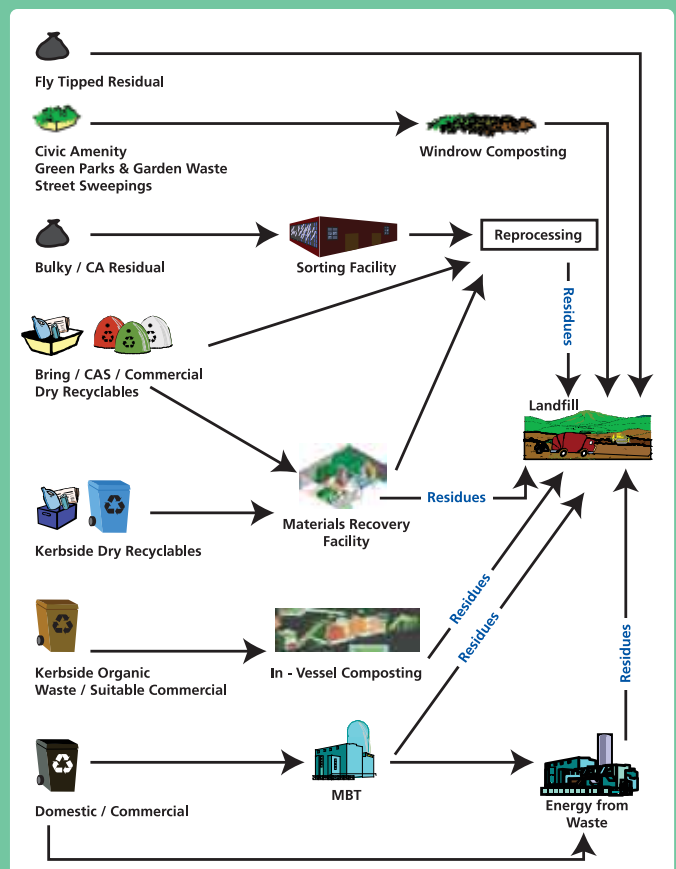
Fly Tipped Residual

Civic Amenity
Green Parks & Garden Waste
Street Sweepings

Windrow Composting

Bulky / CA Residual

Sorting Facility

Reprocessing

Residues

Bring / CAS / Commercial
Dry Recyclables

Landfill

Residues

Kerbside Dry Recyclables

Materials Recovery
Facility

Residues

Residues

Kerbside Organic
Waste / Suitable Commercial

In - Vessel Composting

Residues

Domestic / Commercial

MBT

Energy from
Waste